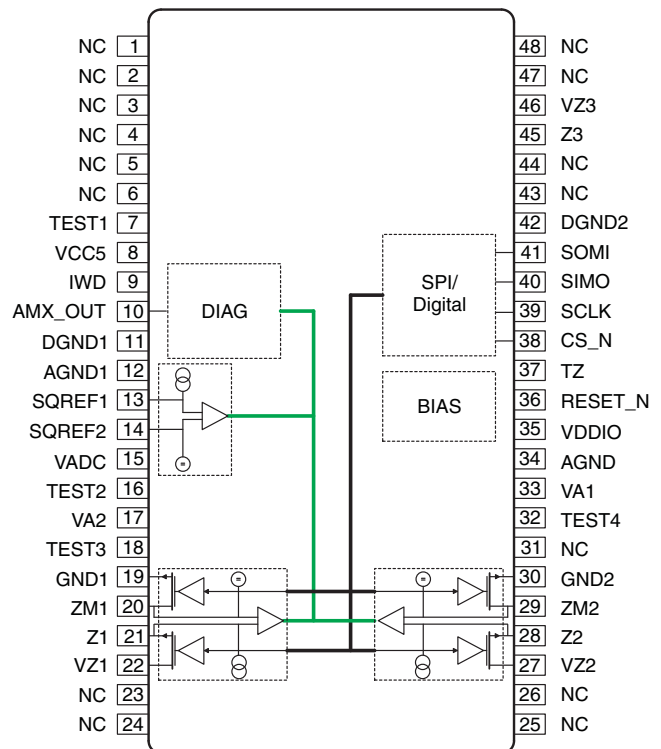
NC 1
NC 2
NC 3
NC 4
NC 5
NC 6
TEST1 7
VCC5 8
IWD 9
AMX_OUT 10
DGND1 11
AGND1 12
SQREF1 13
SQREF2 14
VADC 15
TEST2 16
VA2 17
TEST3 18
GND1 19
ZM1 20
Z1 21
VZ1 22
NC 23
NC 24

DIAG

SPI/ Digital

BIAS

48 NC
47 NC
46 VZ3
45 Z3
44 NC
43 NC
42 DGND2
41 SOMI
40 SIMO
39 SCLK
38 CS_N
37 TZ
36 RESET_N
35 VDDIO
34 AGND
33 VA1
32 TEST4
31 NC
30 GND2
29 ZM2
28 Z2
27 VZ2
26 NC
25 NC